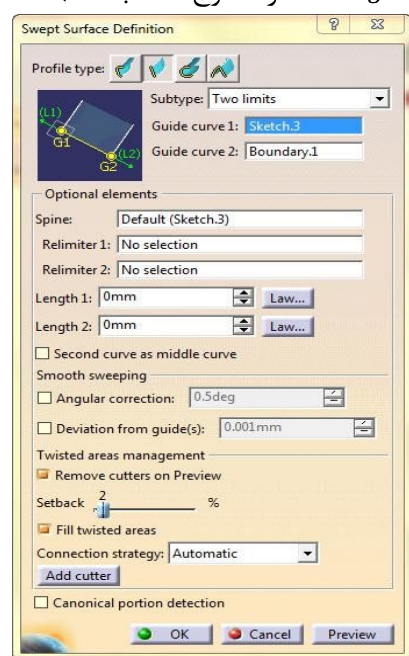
Swept Surface Definition

Profile type:

L1
G1
L2
G2

Subtype: Two limits
Guide curve 1: Sketch.3
Guide curve 2: Boundary.1

Optional elements
Spine: Default (Sketch.3)
Relimiter 1: No selection
Relimiter 2: No selection
Length 1: 0mm Law...
Length 2: 0mm Law...
Second curve as middle curve

Smooth sweeping
Angular correction: 0.5deg
Deviation from guide(s): 0.001mm

Twisted areas management
Remove cutters on Preview
Setback 2 %
Fill twisted areas
Connection strategy: Automatic
Add cutter

Canonical portion detection

OK Cancel Preview